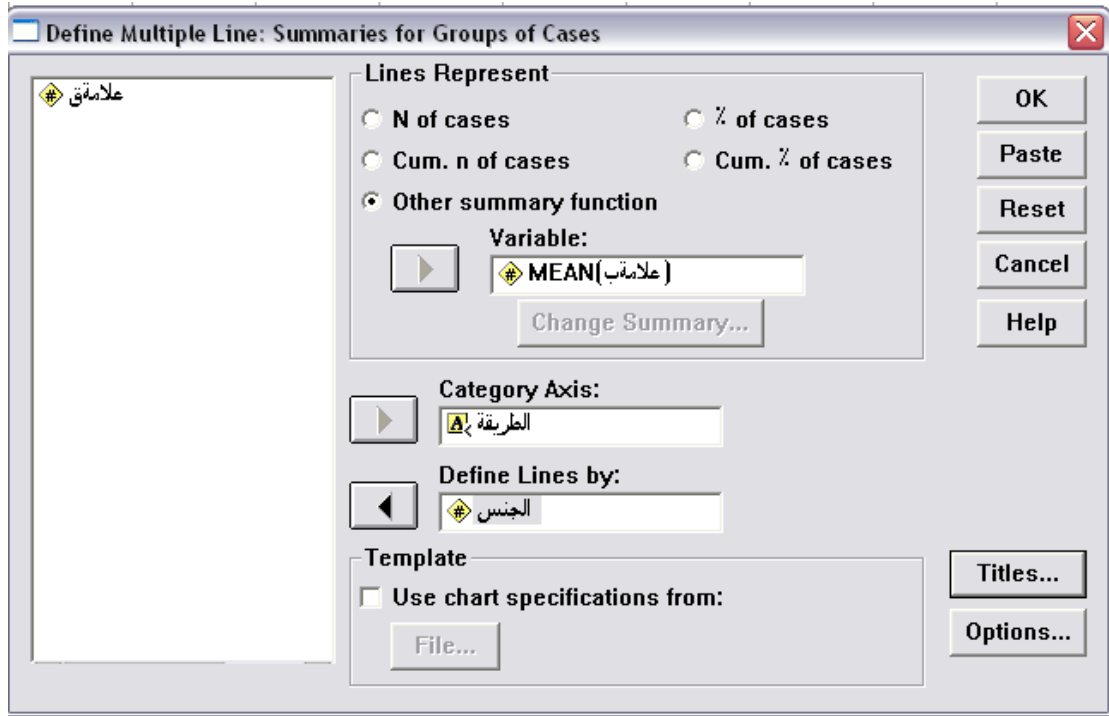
Define Multiple Line: Summaries for Groups of Cases

علامةق

Lines Represent

N of cases

% of cases

Cum. n of cases

Cum. % of cases

Other summary function

Variable:

MEAN(علامةب)

Change Summary...

Category Axis:

الطريقة

Define Lines by:

الجنس

Template

Use chart specifications from:

File...

OK

Paste

Reset

Cancel

Help

Titles...

Options...